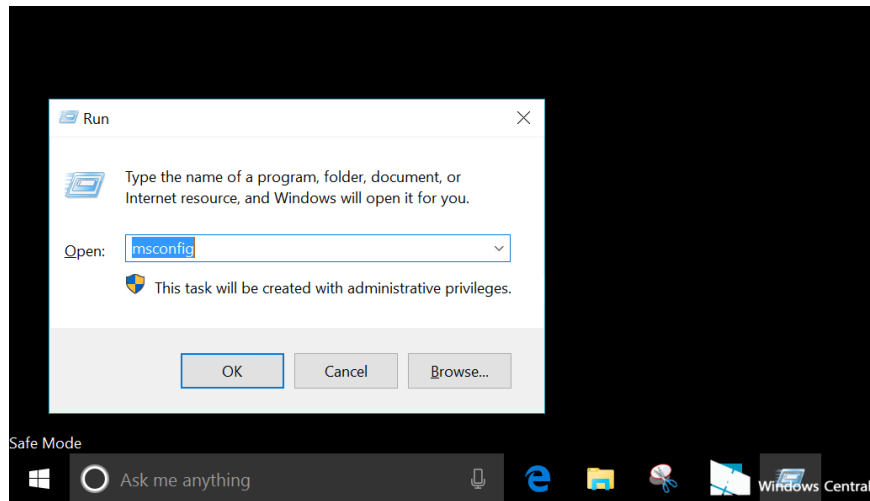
Run

Type the name of a program, folder, document, or Internet resource, and Windows will open it for you.

Open: msconfig

This task will be created with administrative privileges.

OK
Cancel
Browse...

Safe Mode

Ask me anything

Windows Central